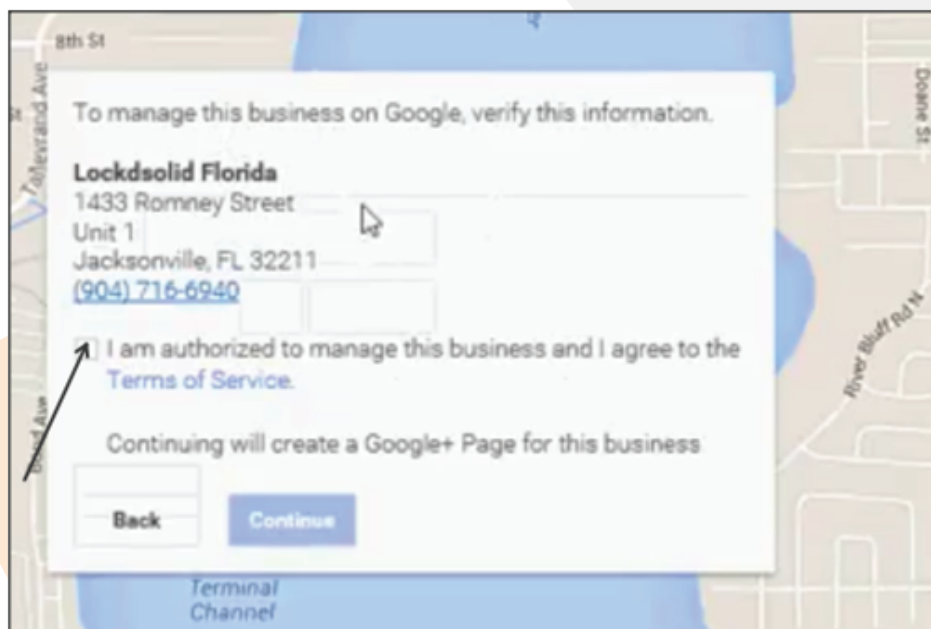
8th St

Talleyrand Ave

Doane St

To manage this business on Google, verify this information.

**Lockdsolid Florida**
1433 Romney Street
Unit 1
Jacksonville, FL 32211
(904) 716-6940

I am authorized to manage this business and I agree to the Terms of Service.

Continuing will create a Google+ Page for this business

River Bluff Rd N

Bond Ave

Back

Continue

Terminal Channel